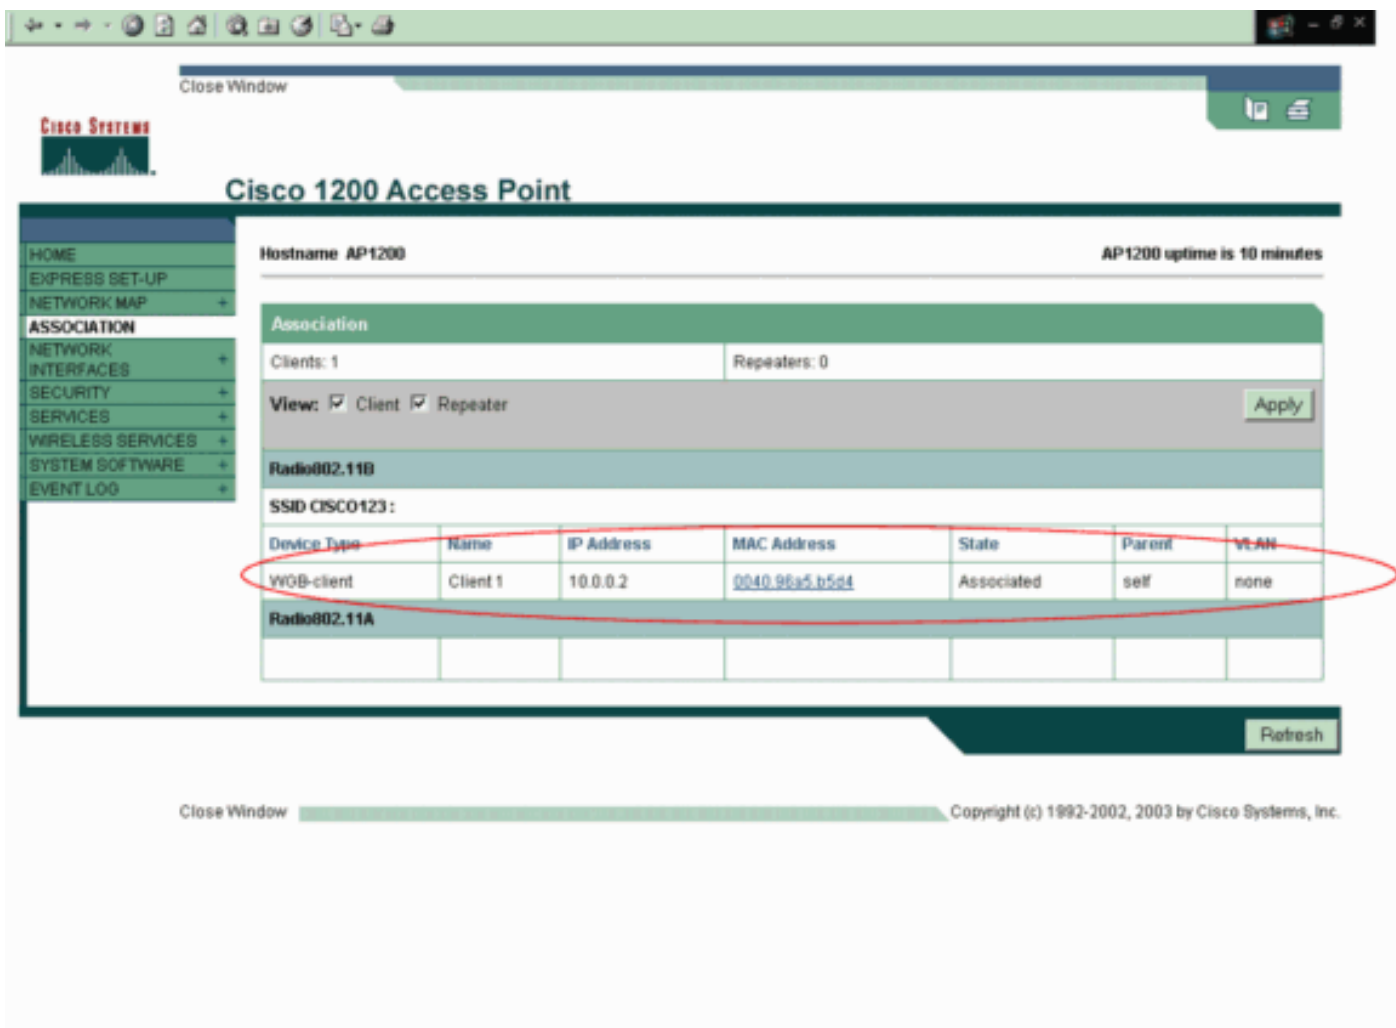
Close Window

Cisco Systems

Cisco 1200 Access Point

HOME
EXPRESS SET-UP
NETWORK MAP +
ASSOCIATION
NETWORK INTERFACES +
SECURITY +
SERVICES +
WIRELESS SERVICES +
SYSTEM SOFTWARE +
EVENT LOG +

Hostname AP1200

AP1200 uptime is 10 minutes

Association

| Clients: 1 | Repeaters: 0 |
|---|---|

View: ☑ Client ☑ Repeater Apply

Radio802.11B

SSID CISCO123 :

| Device Type | Name | IP Address | MAC Address | State | Parent | VLAN |
|---|---|---|---|---|---|---|
| WGB-client | Client 1 | 10.0.0.2 | 0040.96a5.b5d4 | Associated | self | none |

Radio802.11A

| | | | | | | |
|---|---|---|---|---|---|---|

Refresh

Close Window

Copyright (c) 1992-2002, 2003 by Cisco Systems, Inc.